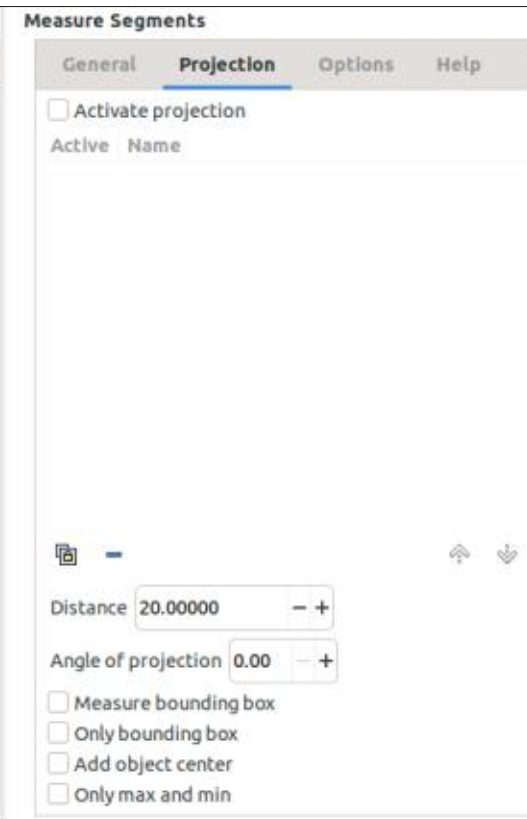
Measure Segments

General Projection Options Help

Activate projection

Active Name

Distance 20.00000 − +

Angle of projection 0.00 − +

Measure bounding box

Only bounding box

Add object center

Only max and min